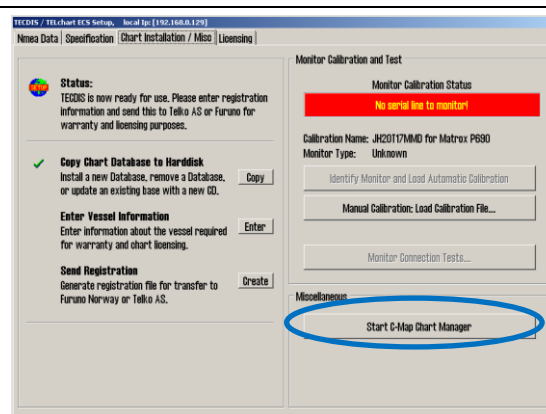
TECDIS / TELchart ECS Setup, local Ip: [192.168.0.129]

Nmea Data | Specification | Chart Installation / Misc | Licensing

Status:
TECDIS is now ready for use. Please enter registration information and send this to Telko AS or Furuno for warranty and licensing purposes.

Copy Chart Database to Harddisk
Install a new Database, remove a Database, or update an existing base with a new CD.
Copy

Enter Vessel Information
Enter information about the vessel required for warranty and chart licensing.
Enter

Send Registration
Generate registration file for transfer to Furuno Norway or Telko AS.
Create

Monitor Calibration and Test
Monitor Calibration Status
No serial line to monitor!

Calibration Name: JH20T17MMD for Matrox P690
Monitor Type: Unknown

Identify Monitor and Load Automatic Calibration
Manual Calibration: Load Calibration File...
Monitor Connection Tests...

Miscellaneous
Start C-Map Chart Manager